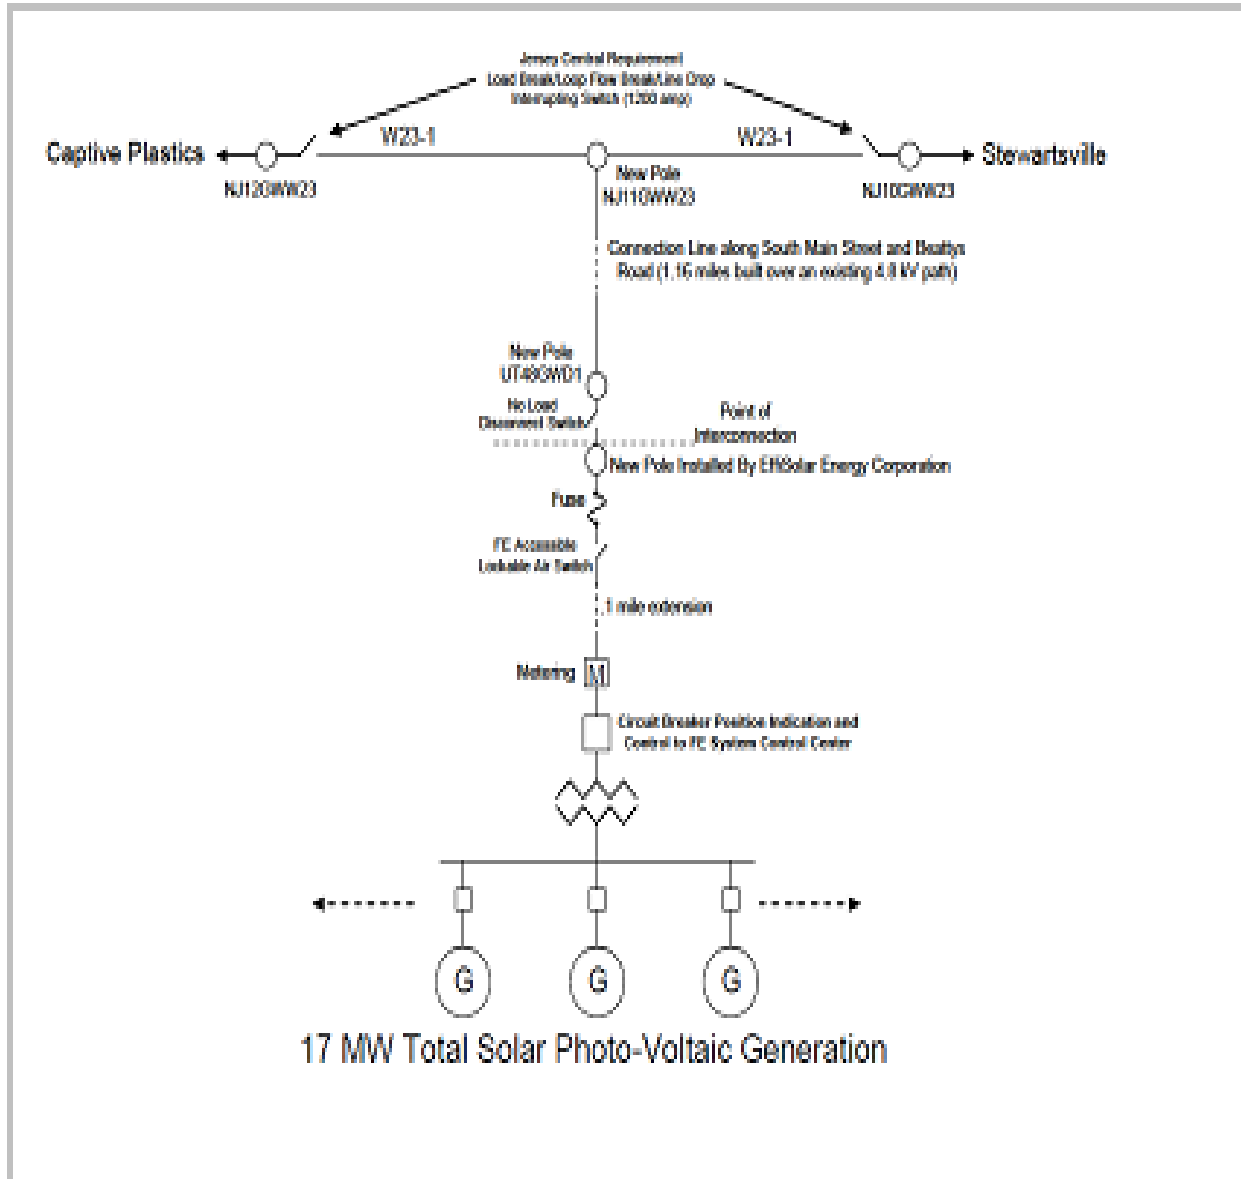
Jersey Central Requirement
Load Break/Loop Flow Break/Line Drop
Interrupting Switch (1200 amp)

Captive Plastics

W23-1

W23-1

Stewartsville

NJ120WW23

New Pole
NJ110WW23

NJ100WW23

Connection Line along South Main Street and Beattys Road (1.16 miles built over an existing 4.8 kV path)

New Pole
UT490WD1

No Load
Disconnect Switch

Point of
Interconnection

New Pole Installed By EffiSolar Energy Corporation

Fuse

FE Accessible
Lockable Air Switch

1 mile extension

Metering

M

Circuit Breaker Position Indication and
Control to FE System Control Center

G

G

G

17 MW Total Solar Photo-Voltaic Generation